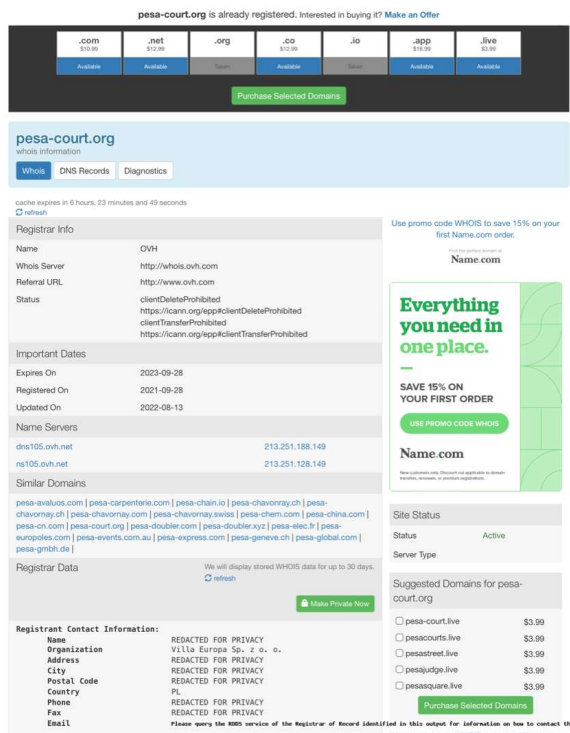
pesa-court.org is already registered. Interested in buying it? Make an Offer

| .com | .net | .org | .co | .io | .app | .live |
|---|---|---|---|---|---|---|
| $10.99 | $12.99 | | $12.99 | | $16.99 | $3.99 |
| Available | Available | Taken | Available | Taken | Available | Available |

Purchase Selected Domains

pesa-court.org
whois information

Whois | DNS Records | Diagnostics

cache expires in 6 hours, 23 minutes and 49 seconds
refresh

Registrar Info

| | |
|---|---|
| Name | OVH |
| Whois Server | http://whois.ovh.com |
| Referral URL | http://www.ovh.com |
| Status | clientDeleteProhibited https://icann.org/epp#clientDeleteProhibited clientTransferProhibited https://icann.org/epp#clientTransferProhibited |

Important Dates

| | |
|---|---|
| Expires On | 2023-09-28 |
| Registered On | 2021-09-28 |
| Updated On | 2022-08-13 |

Name Servers

| | |
|---|---|
| dns105.ovh.net | 213.251.188.149 |
| ns105.ovh.net | 213.251.128.149 |

Similar Domains

pesa-avaluos.com | pesa-carpenterie.com | pesa-chain.io | pesa-chavonray.ch | pesa-chavornay.ch | pesa-chavornay.com | pesa-chavornay.swiss | pesa-chem.com | pesa-china.com | pesa-cn.com | pesa-court.org | pesa-doubler.com | pesa-doubler.xyz | pesa-elec.fr | pesa-europoles.com | pesa-events.com.au | pesa-express.com | pesa-geneve.ch | pesa-global.com | pesa-gmbh.de |

Registrar Data

We will display stored WHOIS data for up to 30 days.
refresh

Make Private Now

Registrant Contact Information:
Name REDACTED FOR PRIVACY
Organization Villa Europa Sp. z o. o.
Address REDACTED FOR PRIVACY
City REDACTED FOR PRIVACY
Postal Code REDACTED FOR PRIVACY
Country PL
Phone REDACTED FOR PRIVACY
Fax REDACTED FOR PRIVACY
Email Please query the RDDS service of the Registrar of Record identified in this output for information on how to contact th

Use promo code WHOIS to save 15% on your first Name.com order.

Find the perfect domain at
Name.com

Everything you need in one place.

SAVE 15% ON YOUR FIRST ORDER

USE PROMO CODE WHOIS

Name.com

New customers only. Discount not applicable to domain transfers, renewals, or premium registrations.

Site Status

| | |
|---|---|
| Status | Active |
| Server Type | |

Suggested Domains for pesa-court.org

| | |
|---|---|
| pesa-court.live | $3.99 |
| pesacourts.live | $3.99 |
| pesastreet.live | $3.99 |
| pesajudge.live | $3.99 |
| pesasquare.live | $3.99 |

Purchase Selected Domains